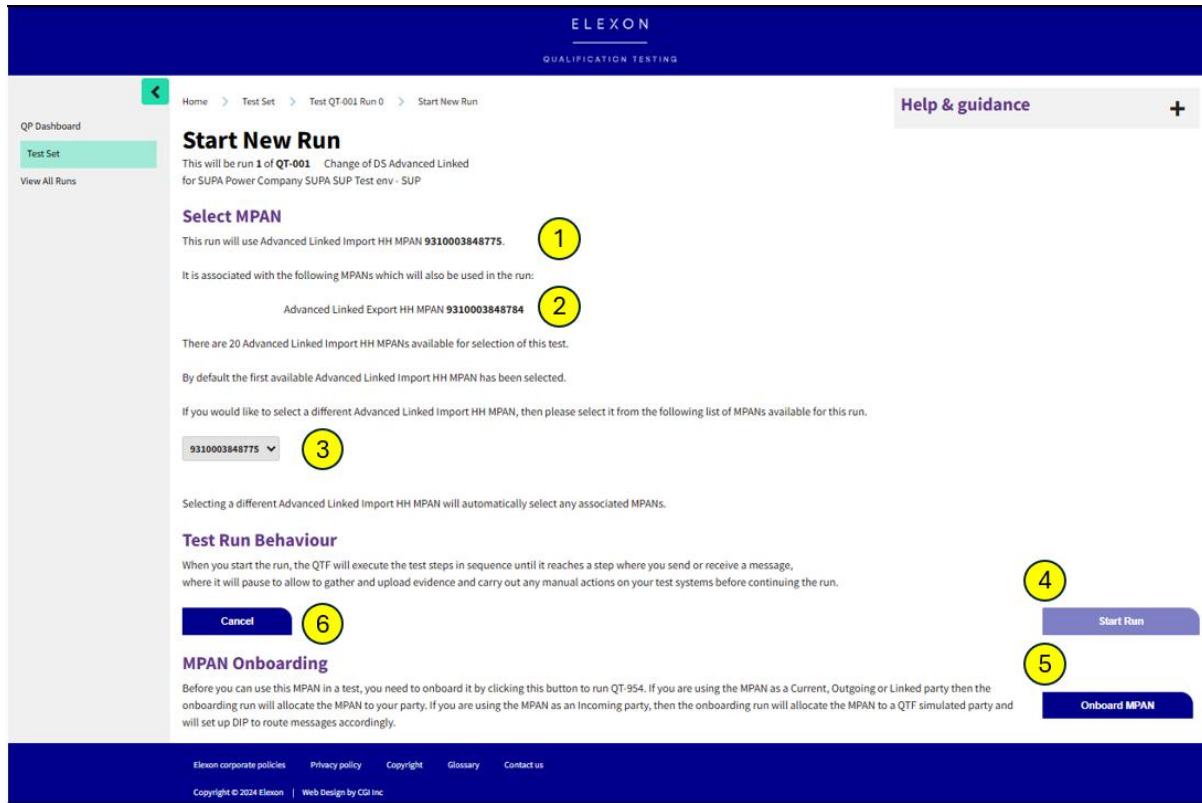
ELEXON

QUALIFICATION TESTING

<

QP Dashboard

Test Set

View All Runs

Home > Test Set > Test QT-001 Run 0 > Start New Run

Help & guidance +

Start New Run

This will be run 1 of QT-001 Change of DS Advanced Linked for SUPA Power Company SUPA SUP Test env - SUP

Select MPAN

This run will use Advanced Linked Import HH MPAN 9310003848775.

1

It is associated with the following MPANs which will also be used in the run:

Advanced Linked Export HH MPAN 9310003848784

2

There are 20 Advanced Linked Import HH MPANs available for selection of this test.

By default the first available Advanced Linked Import HH MPAN has been selected.

If you would like to select a different Advanced Linked Import HH MPAN, then please select it from the following list of MPANs available for this run.

9310003848775

3

Selecting a different Advanced Linked Import HH MPAN will automatically select any associated MPANs.

Test Run Behaviour

When you start the run, the QTF will execute the test steps in sequence until it reaches a step where you send or receive a message, where it will pause to allow to gather and upload evidence and carry out any manual actions on your test systems before continuing the run.

4

Cancel

6

Start Run

MPAN Onboarding

5

Before you can use this MPAN in a test, you need to onboard it by clicking this button to run QT-954. If you are using the MPAN as a Current, Outgoing or Linked party then the onboarding run will allocate the MPAN to your party. If you are using the MPAN as an Incoming party, then the onboarding run will allocate the MPAN to a QTF simulated party and will set up DIP to route messages accordingly.

Onboard MPAN

Elexon corporate policies Privacy policy Copyright Glossary Contact us

Copyright © 2024 Elexon | Web Design by CGI Inc